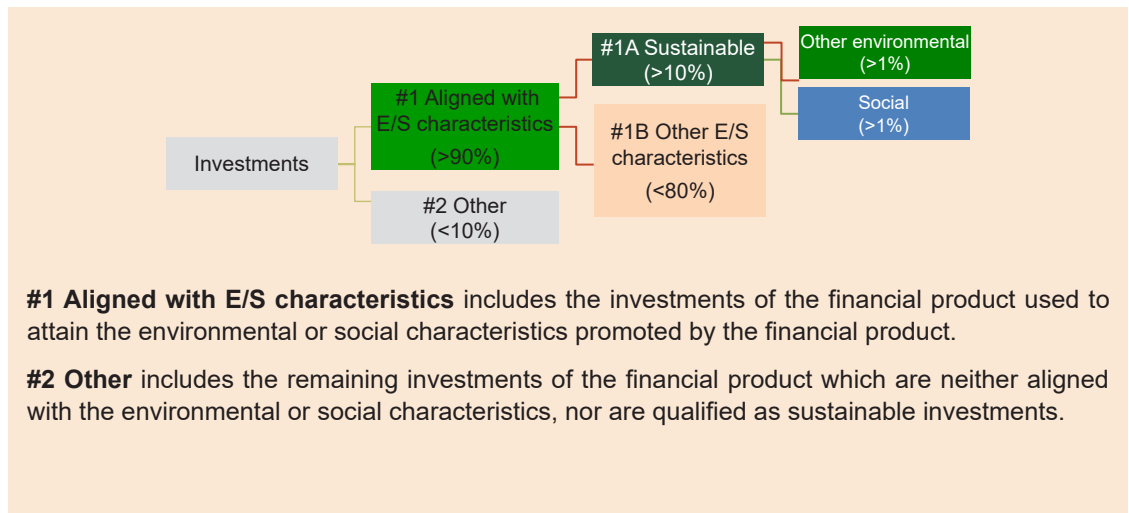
Investments

#1 Aligned with E/S characteristics
(>90%)

#2 Other
(<10%)

#1A Sustainable
(>10%)

#1B Other E/S characteristics
(<80%)

Other environmental
(>1%)

Social
(>1%)

**#1 Aligned with E/S characteristics** includes the investments of the financial product used to attain the environmental or social characteristics promoted by the financial product.

**#2 Other** includes the remaining investments of the financial product which are neither aligned with the environmental or social characteristics, nor are qualified as sustainable investments.